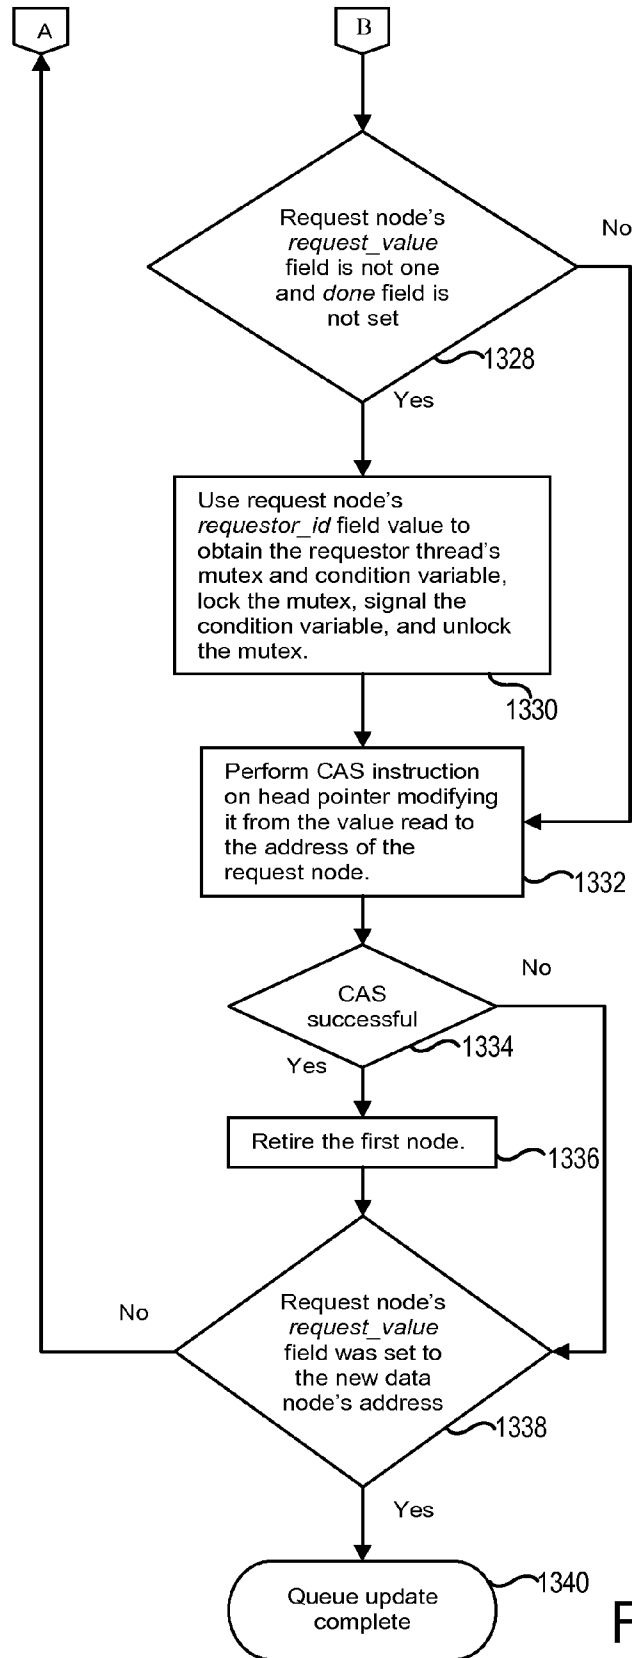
A

B

Request node's *request_value* field is not one and *done* field is not set

No

1328

Yes

Use request node's *requestor_id* field value to obtain the requestor thread's mutex and condition variable, lock the mutex, signal the condition variable, and unlock the mutex.

1330

Perform CAS instruction on head pointer modifying it from the value read to the address of the request node.

1332

CAS successful

No

1334

Yes

Retire the first node.

1336

No

Request node's *request_value* field was set to the new data node's address

1338

Yes

Queue update complete

1340

F